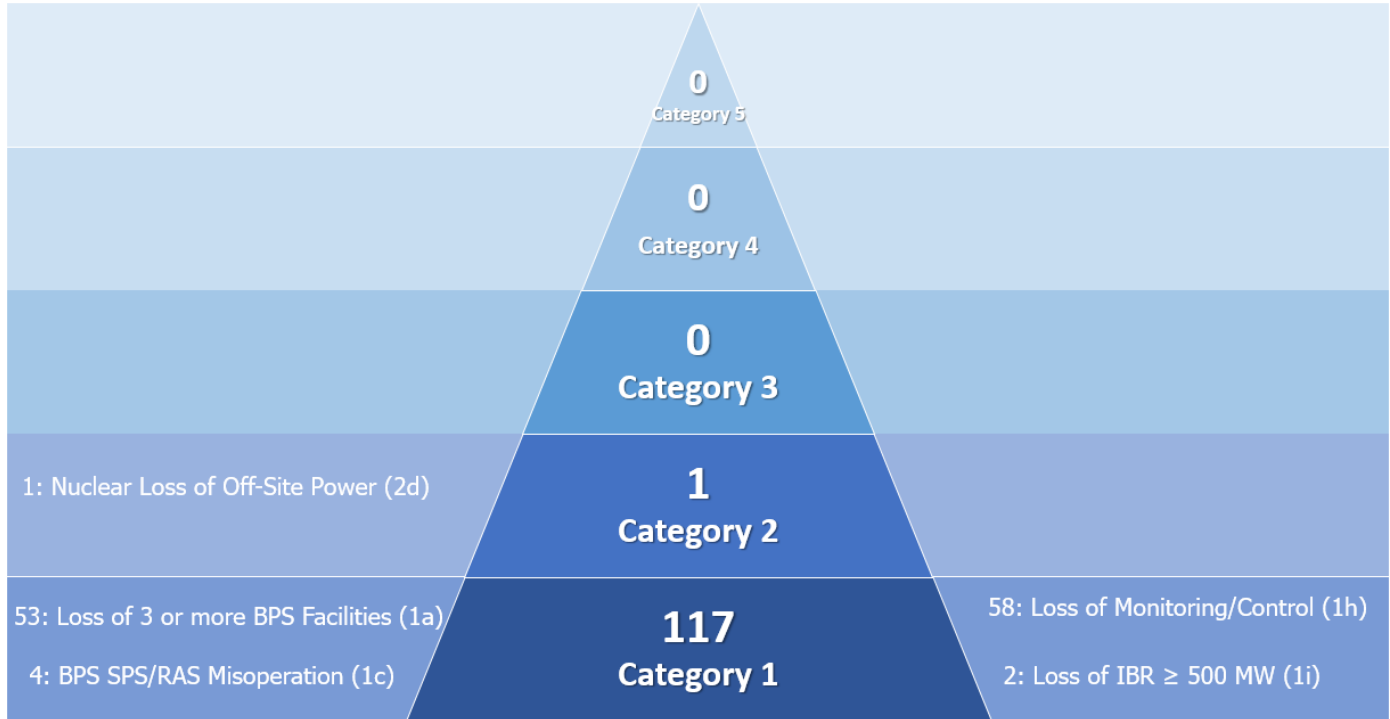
0
Category 5

0
Category 4

0
Category 3

1: Nuclear Loss of Off-Site Power (2d)

1
Category 2

53: Loss of 3 or more BPS Facilities (1a)

4: BPS SPS/RAS Misoperation (1c)

117
Category 1

58: Loss of Monitoring/Control (1h)

2: Loss of IBR ≥ 500 MW (1i)